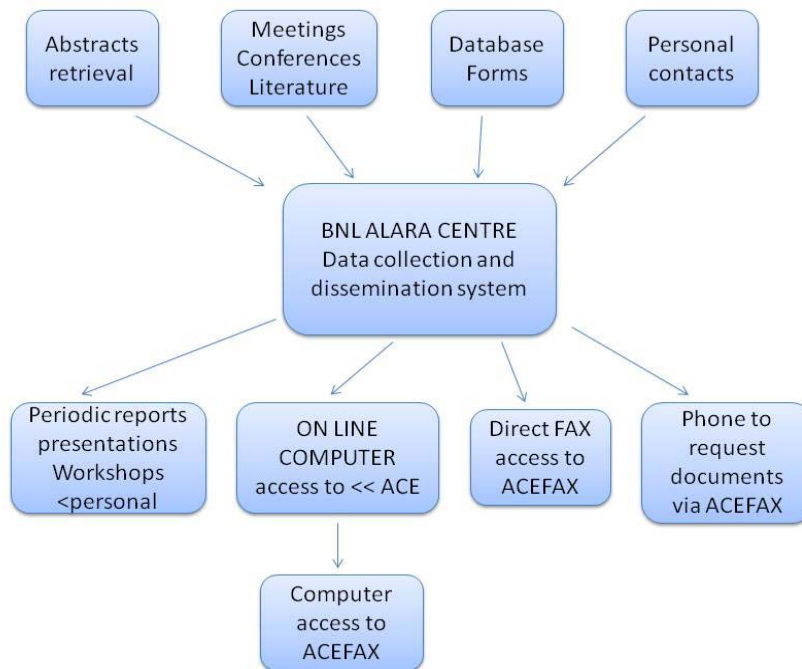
Abstracts retrieval

Meetings Conferences Literature

Database Forms

Personal contacts

BNL ALARA CENTRE Data collection and dissemination system

Periodic reports presentations Workshops <personal

ON LINE COMPUTER access to << ACE

Direct FAX access to ACEFAX

Phone to request documents via ACEFAX

Computer access to ACEFAX